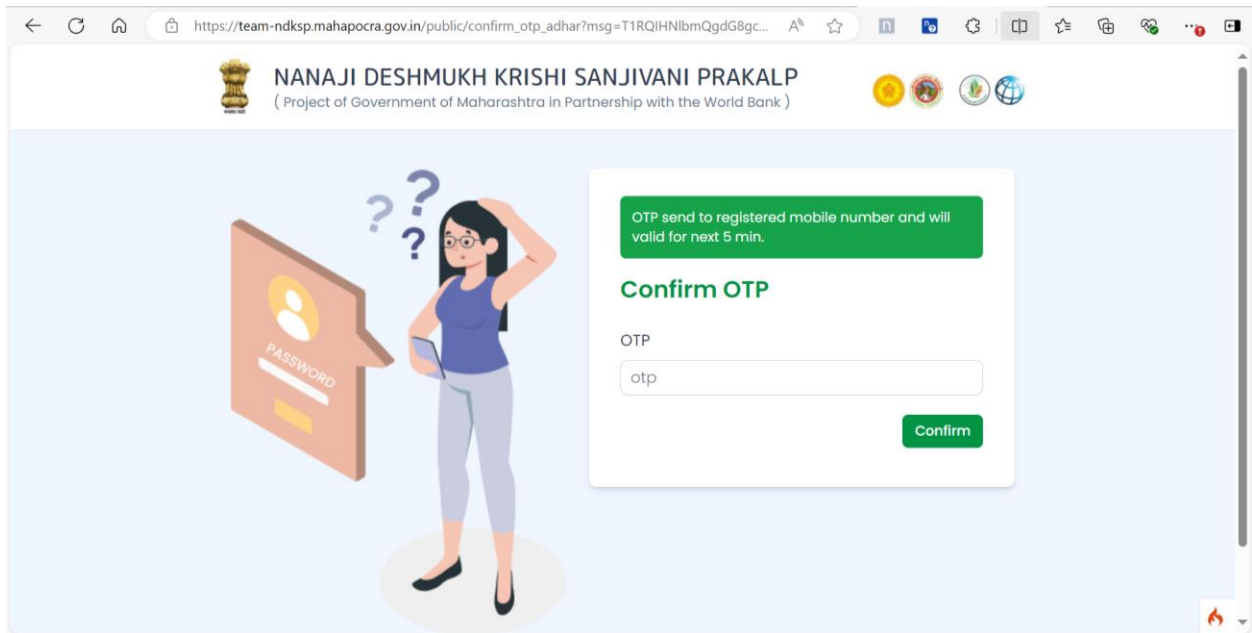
https://team-ndksp.mahapocra.gov.in/public/confirm_otp_adhar?msg=T1RQIHNlbmQgdG8gc...

NANAJI DESHMUKH KRISHI SANJIVANI PRAKALP
( Project of Government of Maharashtra in Partnership with the World Bank )

PASSWORD

OTP send to registered mobile number and will valid for next 5 min.

Confirm OTP

OTP

otp

Confirm